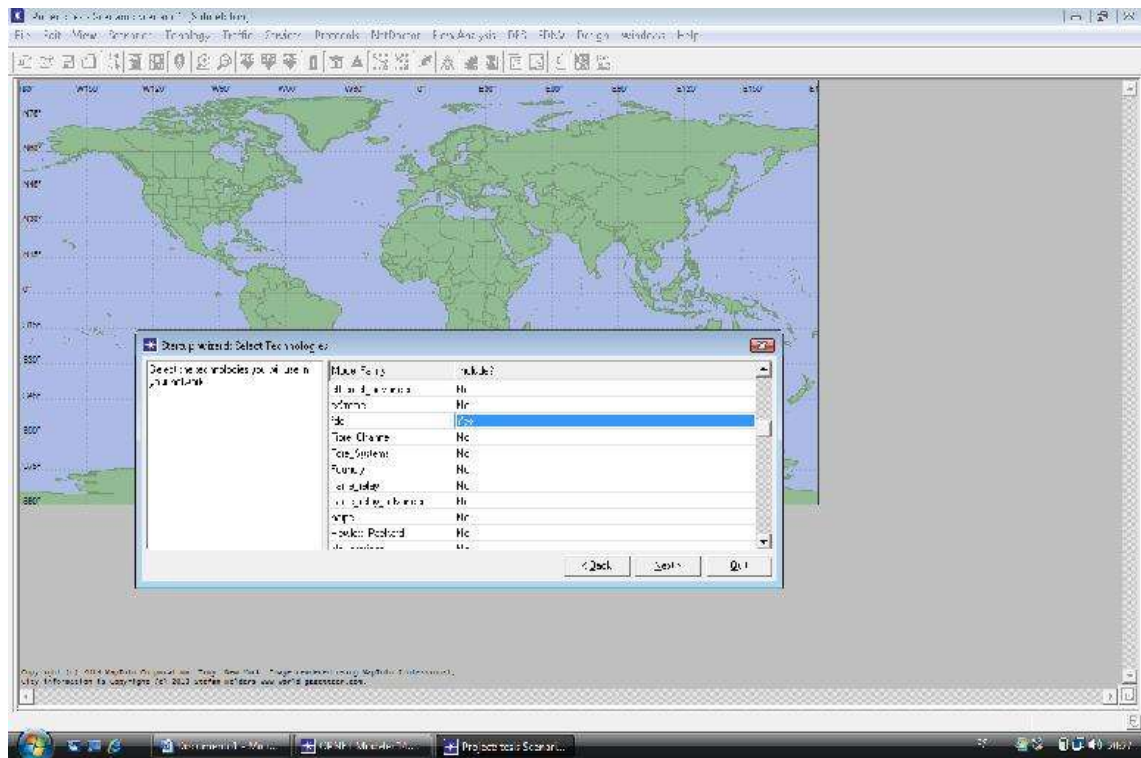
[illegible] Scenario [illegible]
File Edit View Scenarios Topology Traffic Services Protocols NetDoctor Flow Analysis DES 3DNV Design Windows Help

W150 W120 W90 W60 W30 0 E30 E60 E90 E120 E150
N90
N60
N45
N30
N15
0
S15
S30
S45
S60

Startup wizard: Select Technologies

Select the technologies you will use in your network.

| Model Family | Include? |
|---|---|
| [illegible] | No |
| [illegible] | No |
| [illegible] | Yes |
| Fore_Change | No |
| Fore_System | No |
| Foundry | No |
| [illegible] | No |
| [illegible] | No |
| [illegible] | No |
| Hewlett_Packard | No |
| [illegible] | No |

< Back   Next >   Quit

Copyright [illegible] OPNET Technologies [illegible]
City information is copyright (c) 2013 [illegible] www.world-gazetteer.com.

Document1 - Mic... | OPNET Modeler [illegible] | Project: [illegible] Scenari...